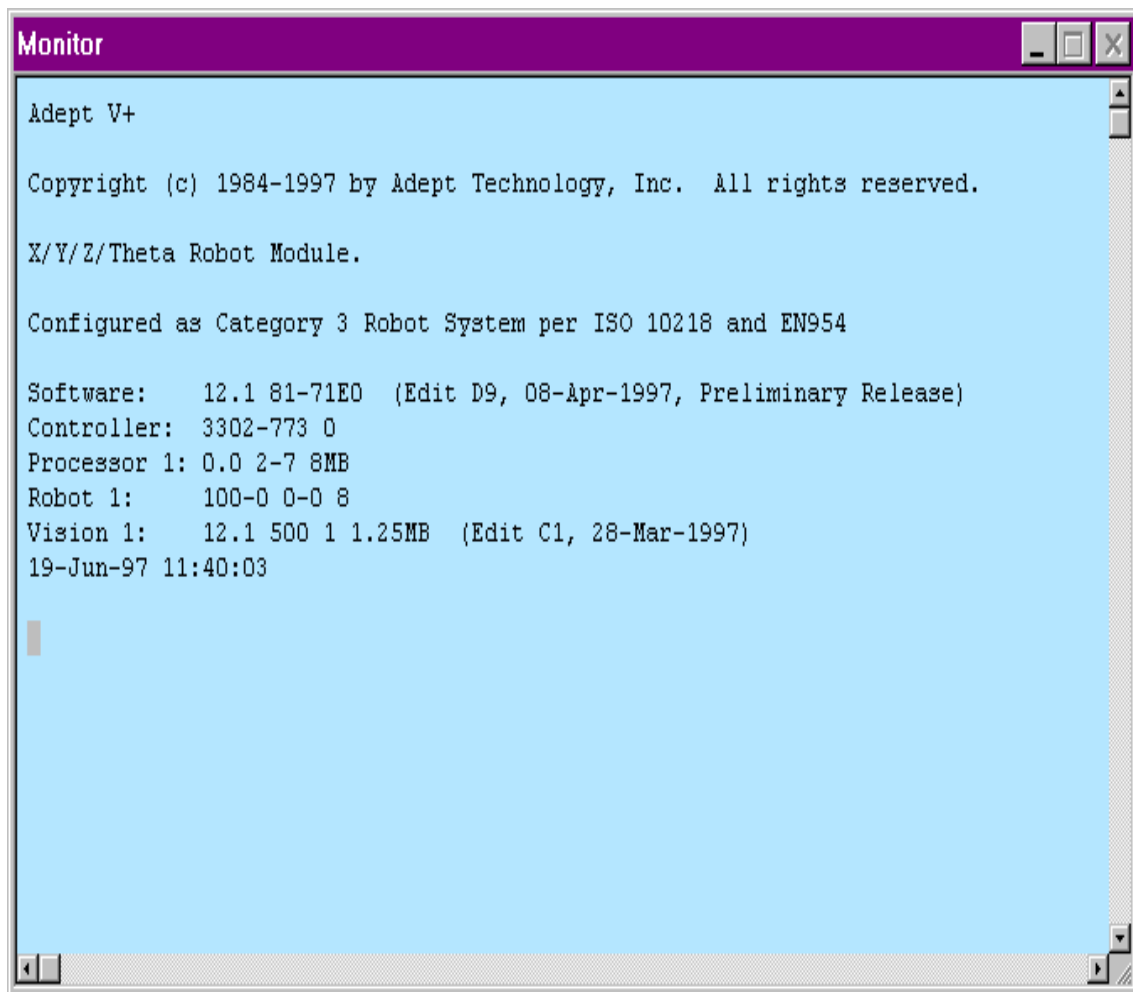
Monitor

Adept V+

Copyright (c) 1984-1997 by Adept Technology, Inc. All rights reserved.

X/Y/Z/Theta Robot Module.

Configured as Category 3 Robot System per ISO 10218 and EN954

Software: 12.1 81-71E0 (Edit D9, 08-Apr-1997, Preliminary Release)
Controller: 3302-773 0
Processor 1: 0.0 2-7 8MB
Robot 1: 100-0 0-0 8
Vision 1: 12.1 500 1 1.25MB (Edit C1, 28-Mar-1997)
19-Jun-97 11:40:03